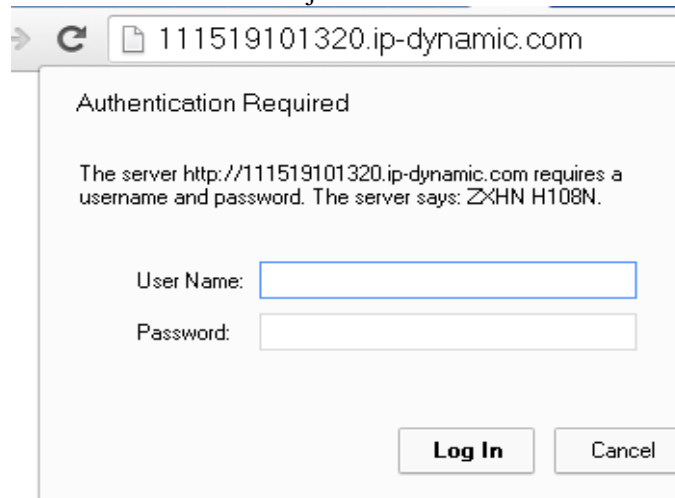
111519101320.ip-dynamic.com

Authentication Required

The server http://111519101320.ip-dynamic.com requires a username and password. The server says: ZXHN H108N.

User Name:

Password:

Log In

Cancel